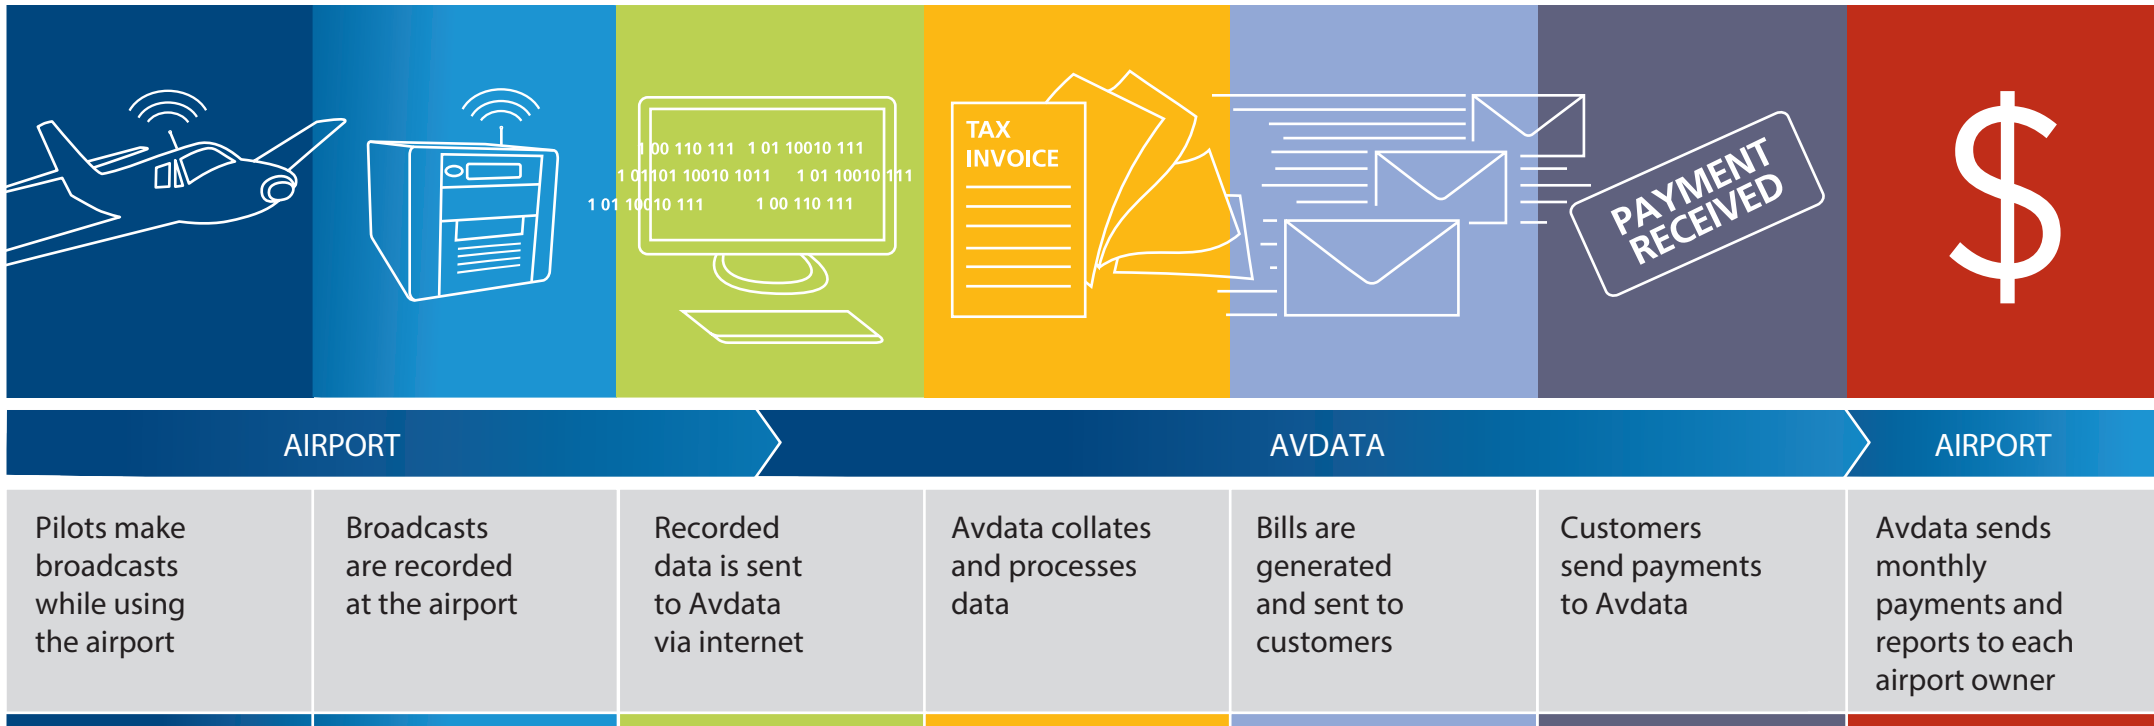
1 00 110 111 1 01 10010 111
1 01101 10010 1011 1 01 10010 111
1 01 10010 111 1 00 110 111

TAX INVOICE

PAYMENT RECEIVED

$

AIRPORT

AVDATA

AIRPORT

Pilots make broadcasts while using the airport

Broadcasts are recorded at the airport

Recorded data is sent to Avdata via internet

Avdata collates and processes data

Bills are generated and sent to customers

Customers send payments to Avdata

Avdata sends monthly payments and reports to each airport owner